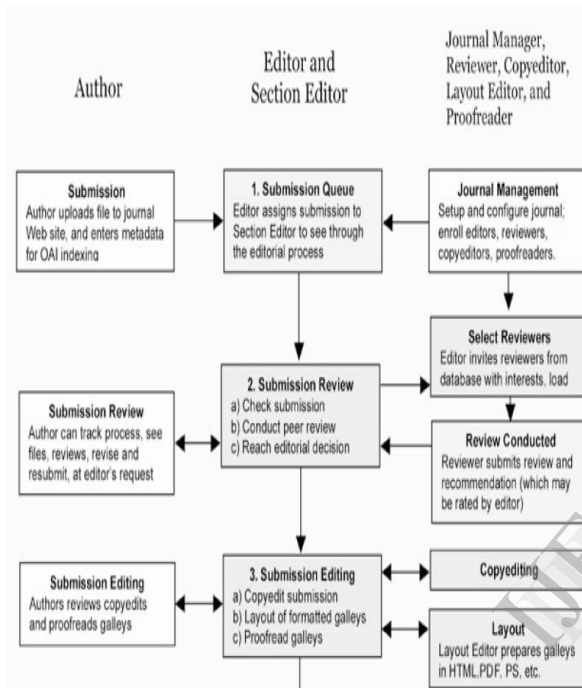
Author

Editor and Section Editor

Journal Manager, Reviewer, Copyeditor, Layout Editor, and Proofreader

Submission
Author uploads file to journal Web site, and enters metadata for OAI indexing

1. Submission Queue
Editor assigns submission to Section Editor to see through the editorial process

Journal Management
Setup and configure journal; enroll editors, reviewers, copyeditors, proofreaders.

Select Reviewers
Editor invites reviewers from database with interests, load

2. Submission Review
a) Check submission
b) Conduct peer review
c) Reach editorial decision

Submission Review
Author can track process, see files, reviews, revise and resubmit, at editor's request

Review Conducted
Reviewer submits review and recommendation (which may be rated by editor)

Submission Editing
Authors reviews copyedits and proofreads galleys

3. Submission Editing
a) Copyedit submission
b) Layout of formatted galleys
c) Proofread galleys

Copyediting

Layout
Layout Editor prepares galleys in HTML,PDF, PS, etc.